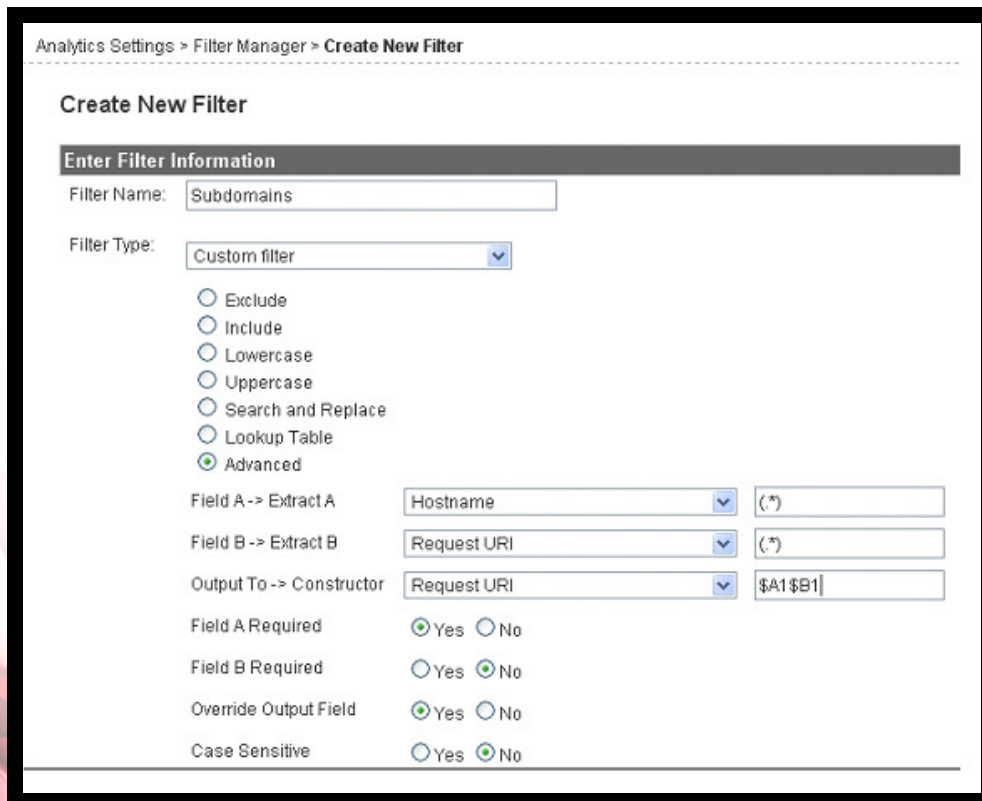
Analytics Settings > Filter Manager > **Create New Filter**

Create New Filter

Enter Filter Information

Filter Name: Subdomains

Filter Type: Custom filter

Exclude
Include
Lowercase
Uppercase
Search and Replace
Lookup Table
Advanced

| | | |
|---|---|---|
| Field A -> Extract A | Hostname | (.*) |
| Field B -> Extract B | Request URI | (.*) |
| Output To -> Constructor | Request URI | \$A1\$B1 |
| Field A Required | Yes No | |
| Field B Required | Yes No | |
| Override Output Field | Yes No | |
| Case Sensitive | Yes No | |